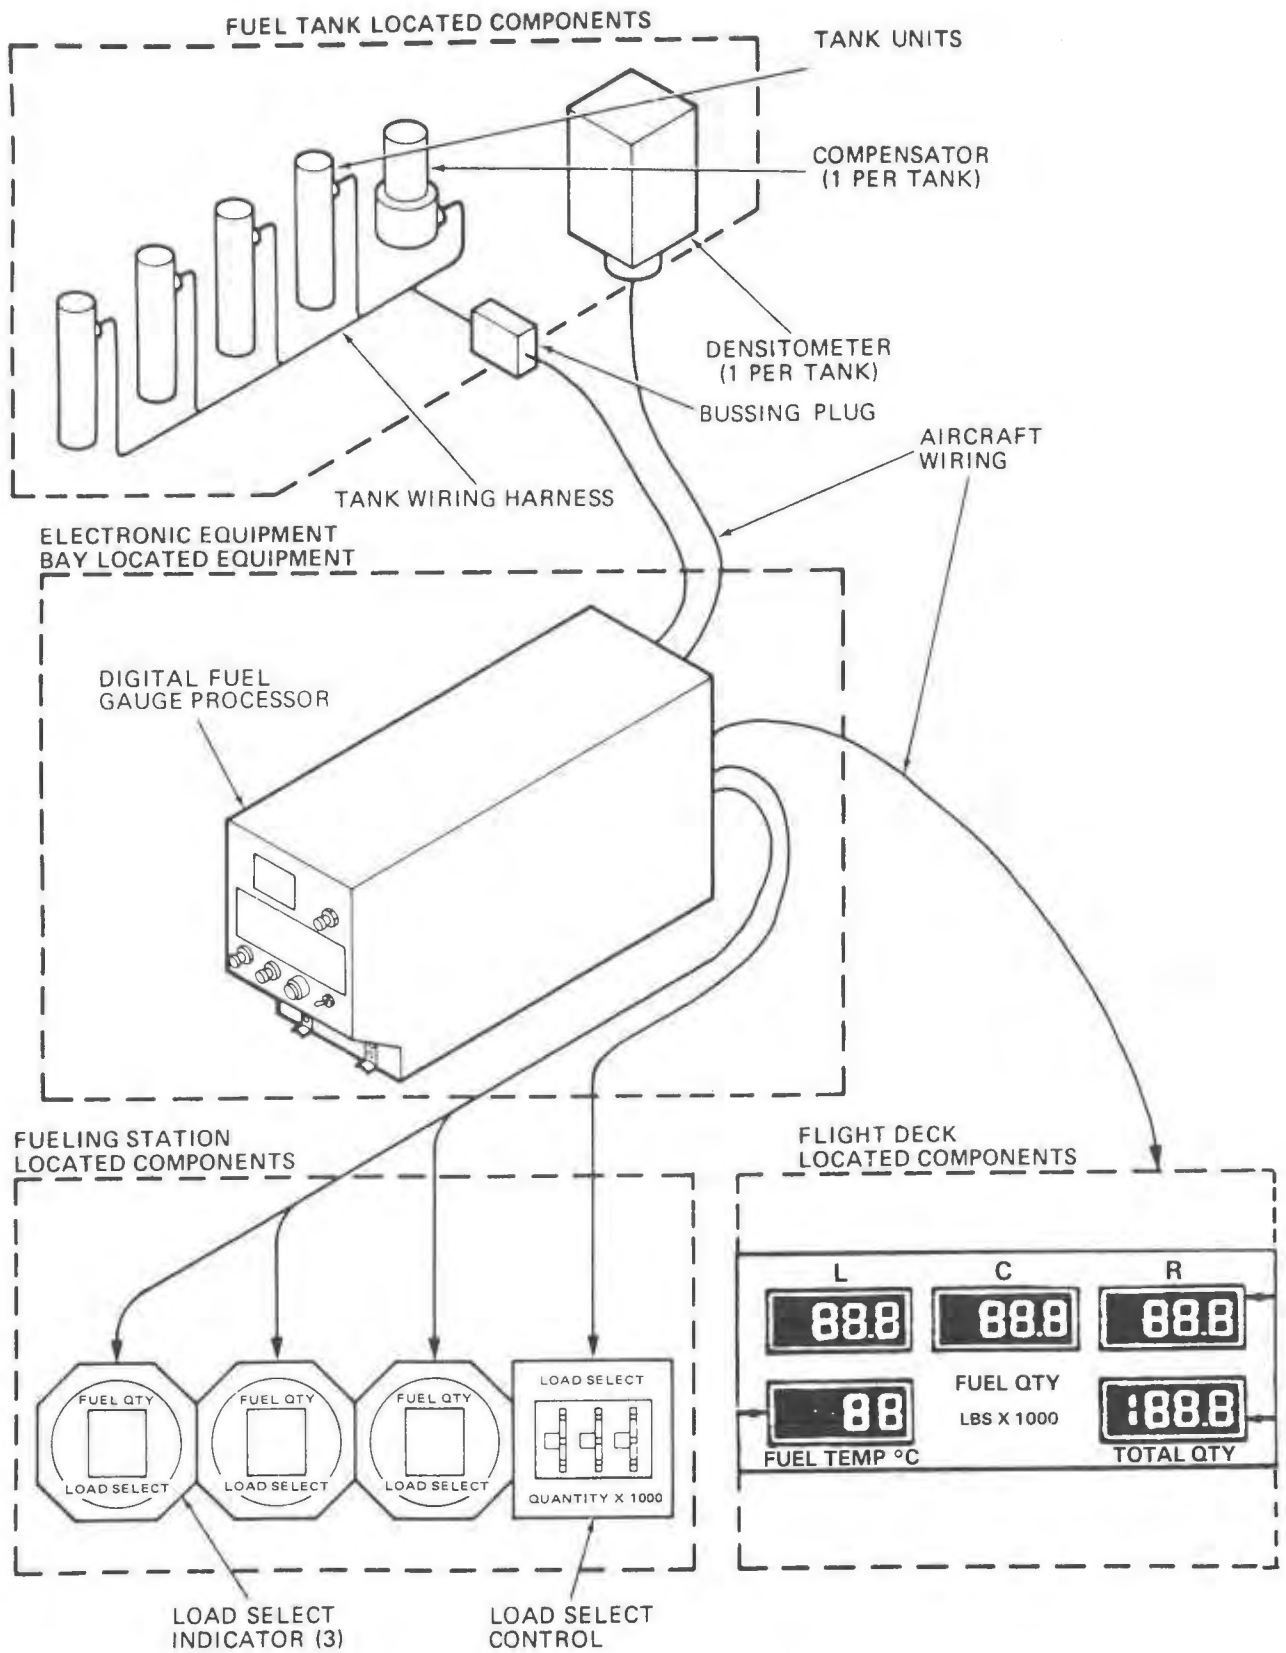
FUEL TANK LOCATED COMPONENTS

TANK UNITS

COMPENSATOR (1 PER TANK)

DENSITOMETER (1 PER TANK)

BUSSING PLUG

AIRCRAFT WIRING

TANK WIRING HARNESS

ELECTRONIC EQUIPMENT BAY LOCATED EQUIPMENT

DIGITAL FUEL GAUGE PROCESSOR

FUELING STATION LOCATED COMPONENTS

FUEL QTY
LOAD SELECT

FUEL QTY
LOAD SELECT

FUEL QTY
LOAD SELECT

LOAD SELECT
QUANTITY X 1000

LOAD SELECT INDICATOR (3)

LOAD SELECT CONTROL

FLIGHT DECK LOCATED COMPONENTS

L
88.8

C
88.8

R
88.8

88
FUEL TEMP °C

FUEL QTY
LBS X 1000

188.8
TOTAL QTY